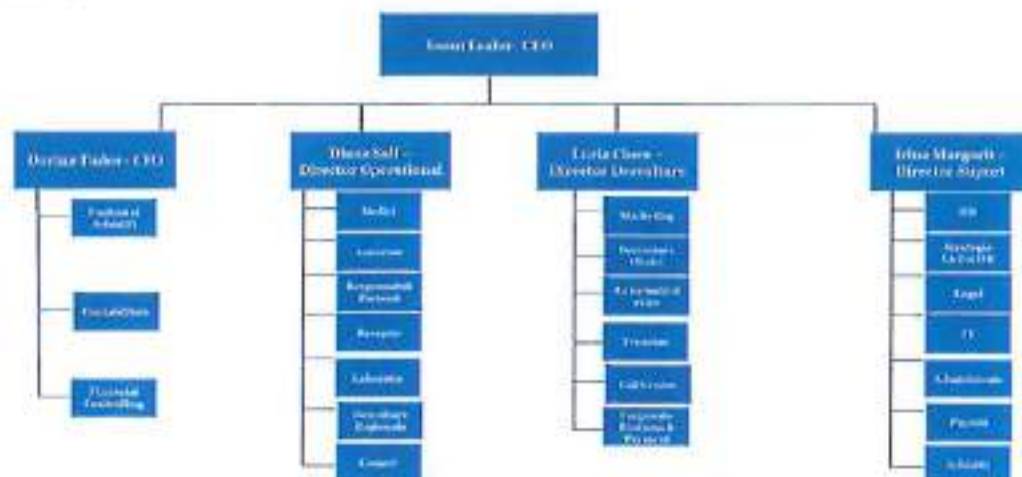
Ioana Leader - CEO

Dorina Tudor - CFO

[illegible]

Contabilitate

Financial Controlling

Diana Salf - Director Operational

Medici

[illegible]

Responsabili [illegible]

Receptie

Laborator

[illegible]

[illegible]

Lucia Chera - Director Dezvoltare

Marketing

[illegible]

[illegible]

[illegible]

Call Center

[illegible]

Irina Margarit - Director Suport

HR

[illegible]

Legal

IT

Administrativ

Payroll

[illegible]